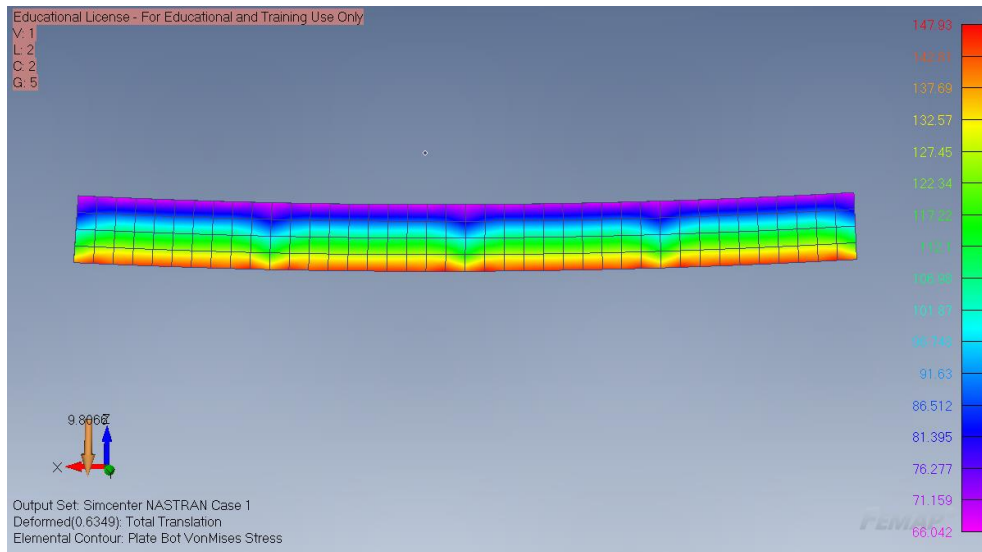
Educational License - For Educational and Training Use Only
V: 1
L: 2
C: 2
G: 5

147.93
142.81
137.69
132.57
127.45
122.34
117.22
112.1
106.98
101.87
96.746
91.63
86.512
81.395
76.277
71.159
66.042

9.8066
Z
X

Output Set: Simcenter NASTRAN Case 1
Deformed(0.6349): Total Translation
Elemental Contour: Plate Bot VonMises Stress

FEMAP